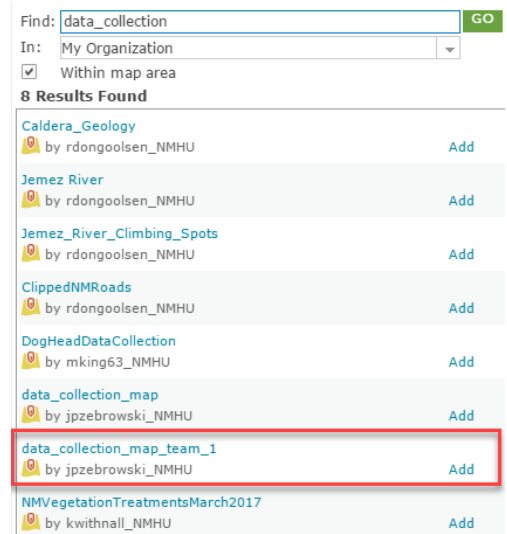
Find: data_collection GO
In: My Organization
Within map area
8 Results Found

Caldera_Geology
by rdongoolsen_NMHU Add

Jemez River
by rdongoolsen_NMHU Add

Jemez_River_Climbing_Spots
by rdongoolsen_NMHU Add

ClippedNMRoads
by rdongoolsen_NMHU Add

DogHeadDataCollection
by mking63_NMHU Add

data_collection_map
by jpzebrowski_NMHU Add

data_collection_map_team_1
by jpzebrowski_NMHU Add

NMVegetationTreatmentsMarch2017
by kwithnall_NMHU Add